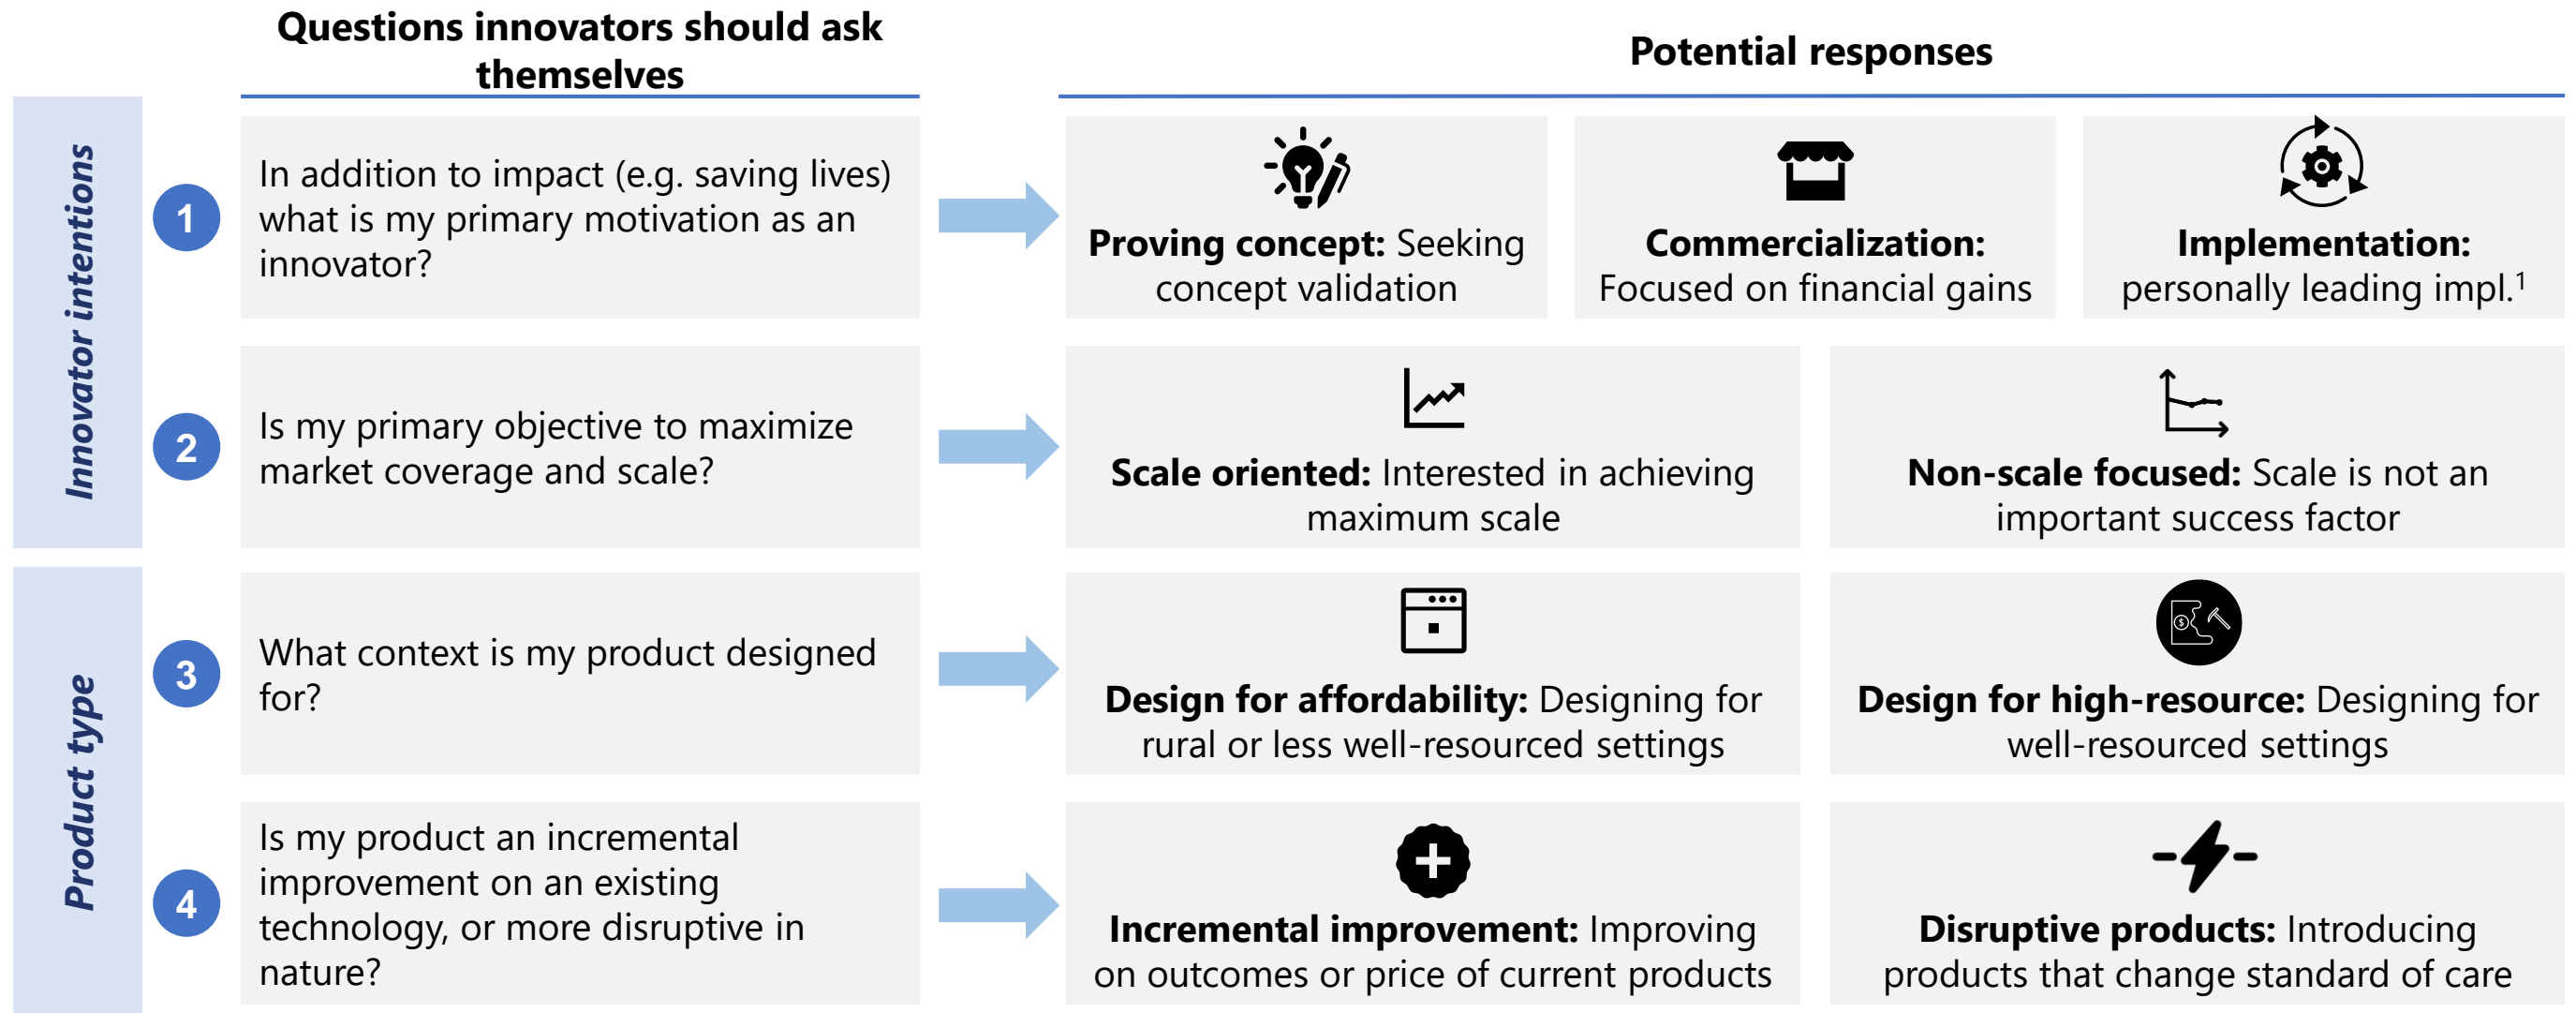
Questions innovators should ask themselves

Potential responses

Innovator intentions

1

In addition to impact (e.g. saving lives) what is my primary motivation as an innovator?

**Proving concept:** Seeking concept validation

**Commercialization:** Focused on financial gains

**Implementation:** personally leading impl.$^1$

2

Is my primary objective to maximize market coverage and scale?

**Scale oriented:** Interested in achieving maximum scale

**Non-scale focused:** Scale is not an important success factor

Product type

3

What context is my product designed for?

**Design for affordability:** Designing for rural or less well-resourced settings

**Design for high-resource:** Designing for well-resourced settings

4

Is my product an incremental improvement on an existing technology, or more disruptive in nature?

**Incremental improvement:** Improving on outcomes or price of current products

**Disruptive products:** Introducing products that change standard of care